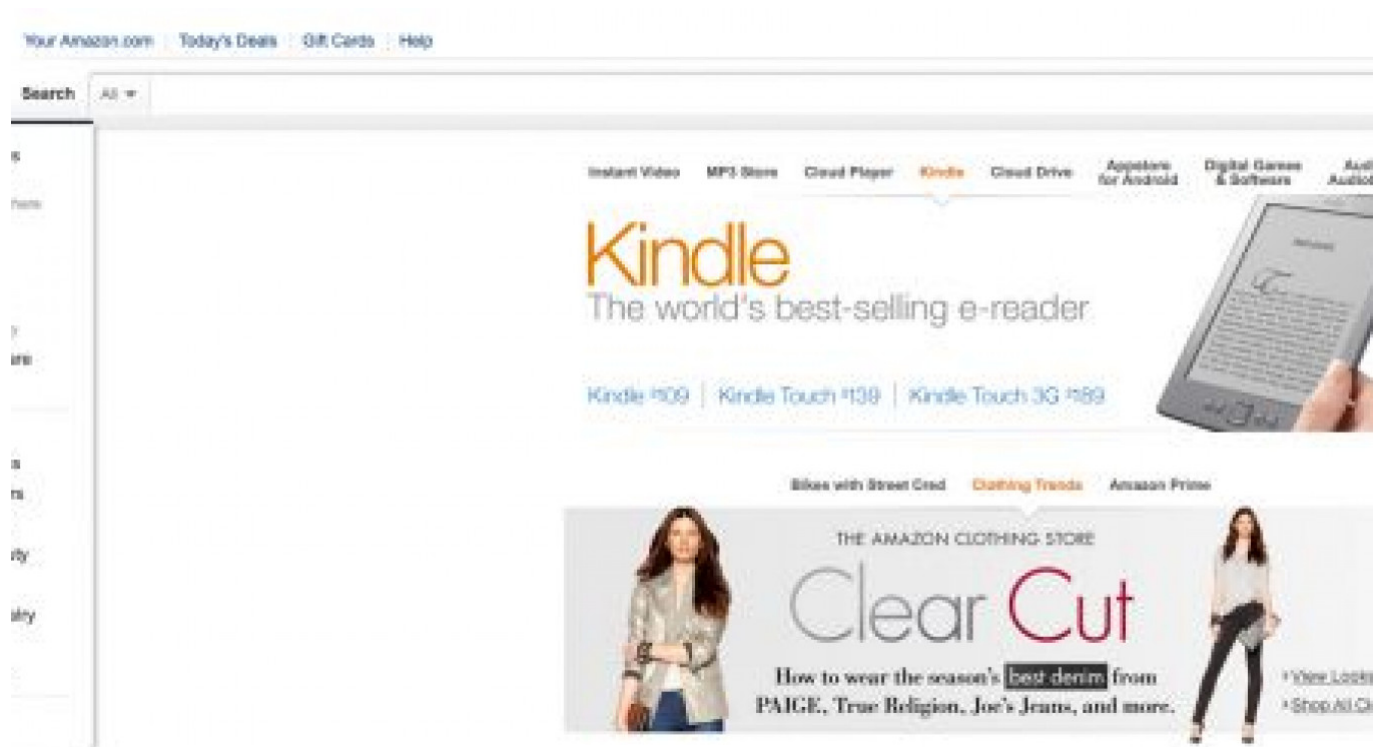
Your Amazon.com | Today's Deals | Gift Cards | Help

Search All

s
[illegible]
y
are
s
rs
ty
elry

Instant Video MP3 Store Cloud Player Kindle Cloud Drive Appstore for Android Digital Games & Software Audi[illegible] Audio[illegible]

Kindle
The world's best-selling e-reader

Kindle $109 | Kindle Touch $139 | Kindle Touch 3G $189

Bikes with Street Cred Clothing Trends Amazon Prime

THE AMAZON CLOTHING STORE
Clear Cut
How to wear the season's best denim from PAIGE, True Religion, Joe's Jeans, and more.

› View Look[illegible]
› Shop All C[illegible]